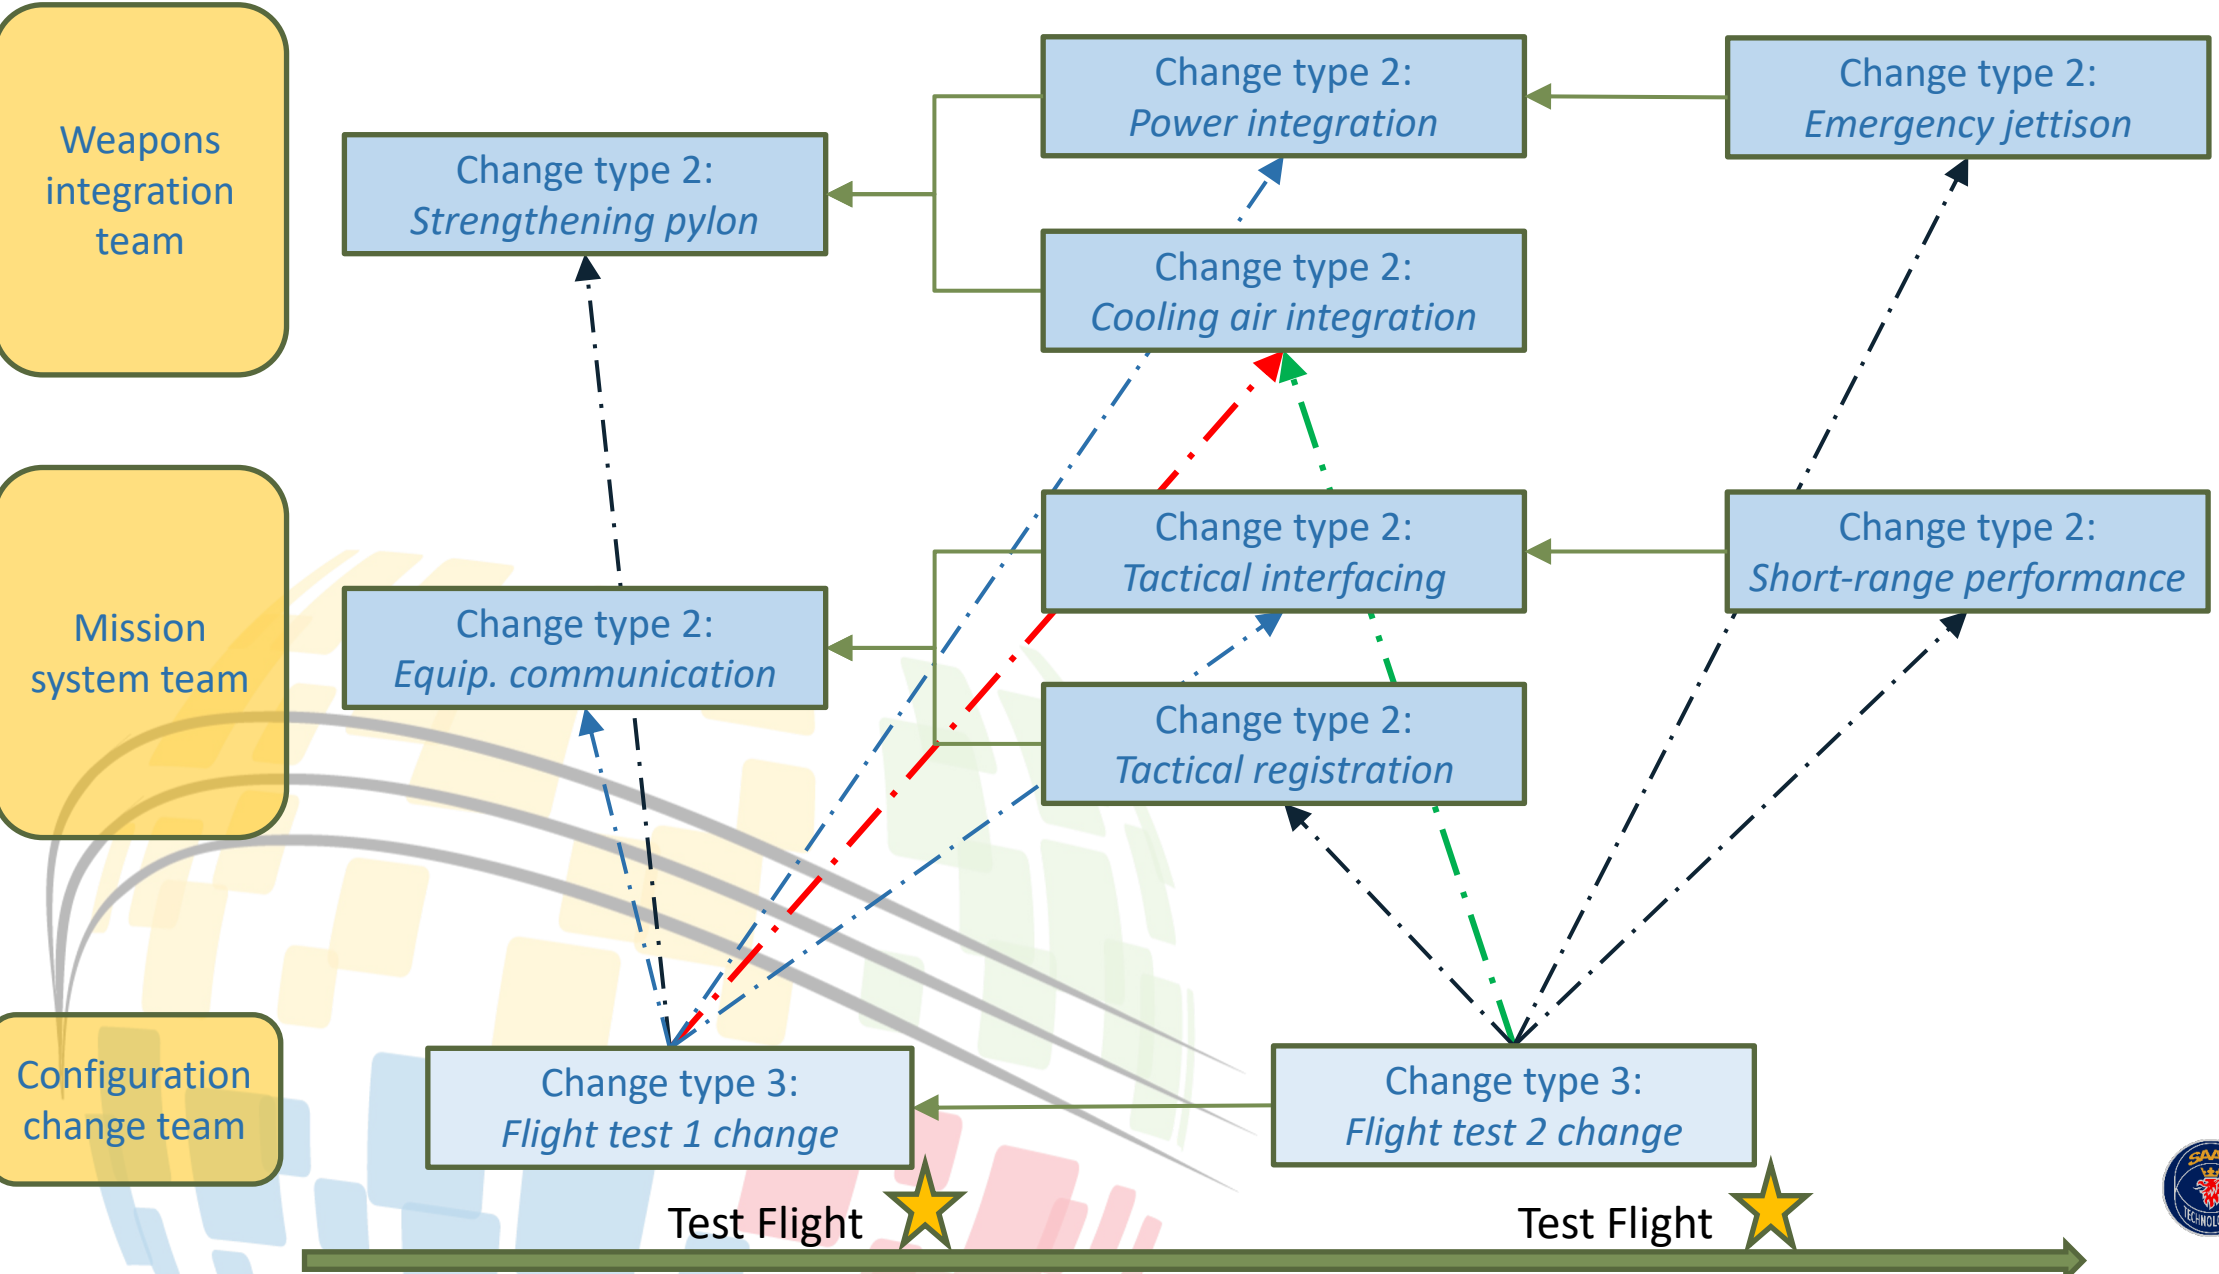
Weapons integration team

Change type 2: Strengthening pylon

Change type 2: Power integration

Change type 2: Emergency jettison

Change type 2: Cooling air integration

Mission system team

Change type 2: Equip. communication

Change type 2: Tactical interfacing

Change type 2: Short-range performance

Change type 2: Tactical registration

Configuration change team

Change type 3: Flight test 1 change

Change type 3: Flight test 2 change

Test Flight

Test Flight